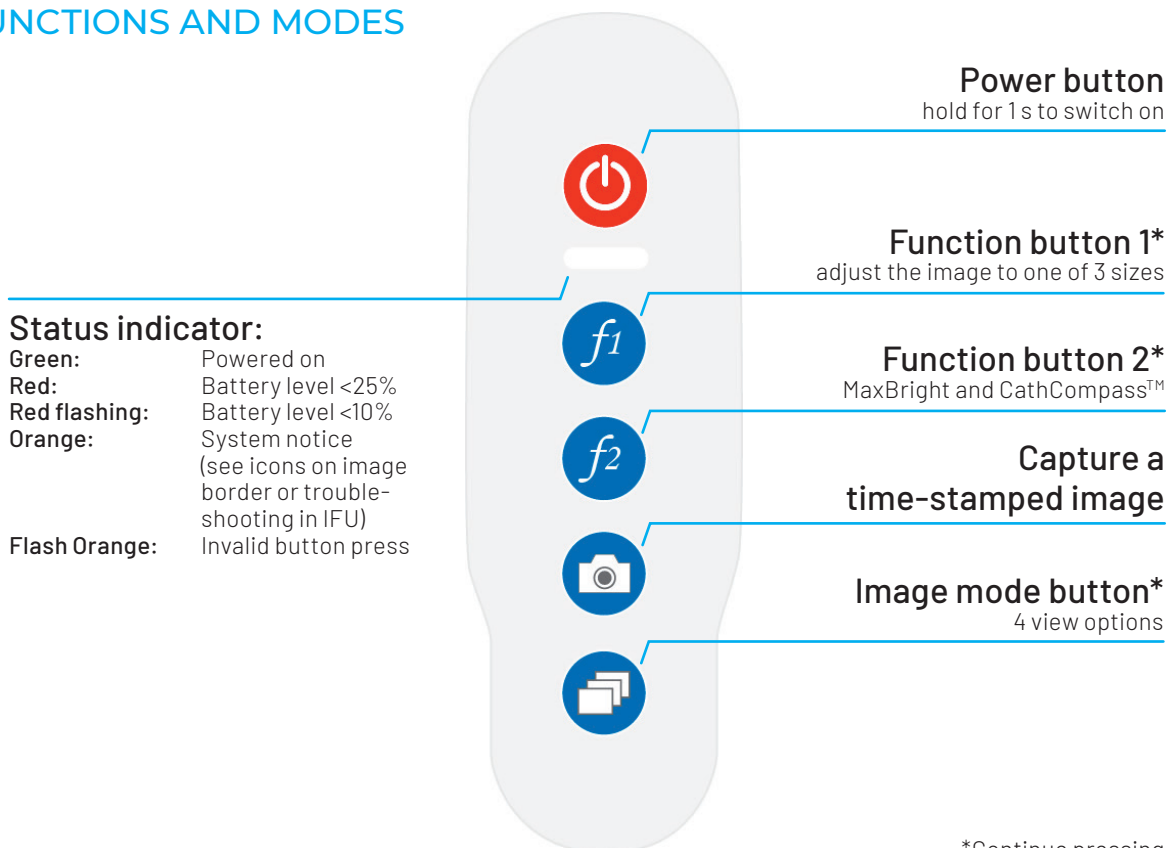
UNCTIONS AND MODES

Power button
hold for 1 s to switch on

Function button 1*
adjust the image to one of 3 sizes

Status indicator:

| | |
|---|---|
| **Green:** | Powered on |
| **Red:** | Battery level <25% |
| **Red flashing:** | Battery level <10% |
| **Orange:** | System notice (see icons on image border or troubleshooting in IFU) |
| **Flash Orange:** | Invalid button press |

Function button 2*
MaxBright and CathCompass™

Capture a time-stamped image

Image mode button*
4 view options

$f1$

$f2$

*Continue pressing